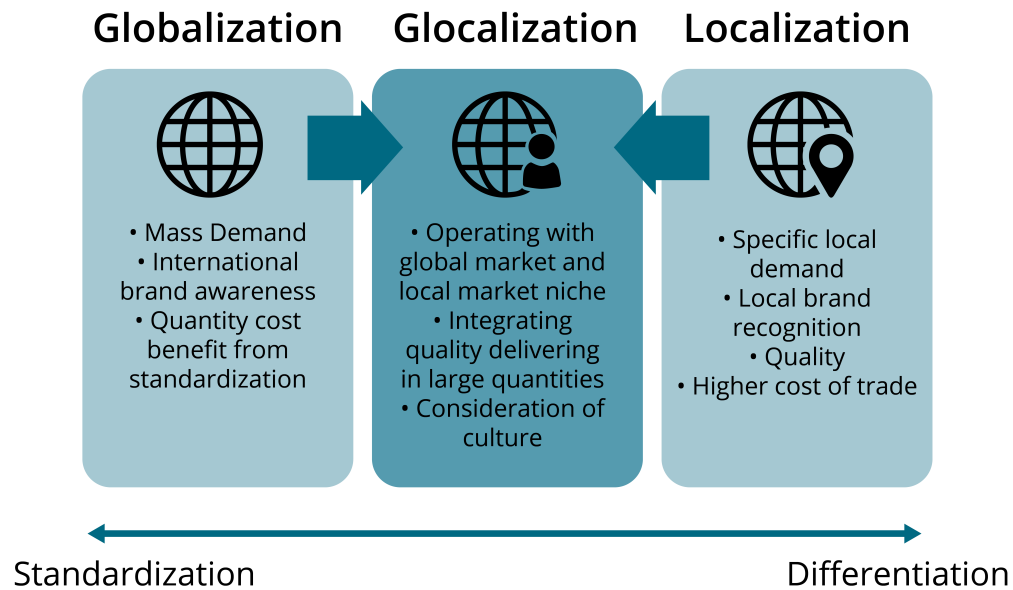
Globalization

• Mass Demand
• International brand awareness
• Quantity cost benefit from standardization

Glocalization

• Operating with global market and local market niche
• Integrating quality delivering in large quantities
• Consideration of culture

Localization

• Specific local demand
• Local brand recognition
• Quality
• Higher cost of trade

Standardization

Differentiation